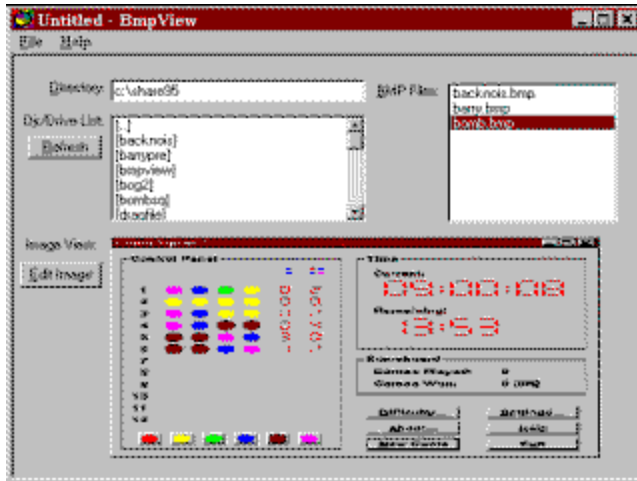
Untitled - BmpView

File Help

Directory: c:\share95

Dir/Drive List:

Refresh

[..]
[backnois]
[barrypre]
[bmpview]
[bog2]
[bombsq]
[dcsafe]

BMP Files:

backnois.bmp
barry.bmp
bomb.bmp

Image View:

Edit Image

Control Panel

Time

Current:

09:00:08

Remaining:

13:53

Scoreboard

Games Played: 0

Games Won: 0 (0%)

Difficulty

Settings

About

Help

New Game

Exit